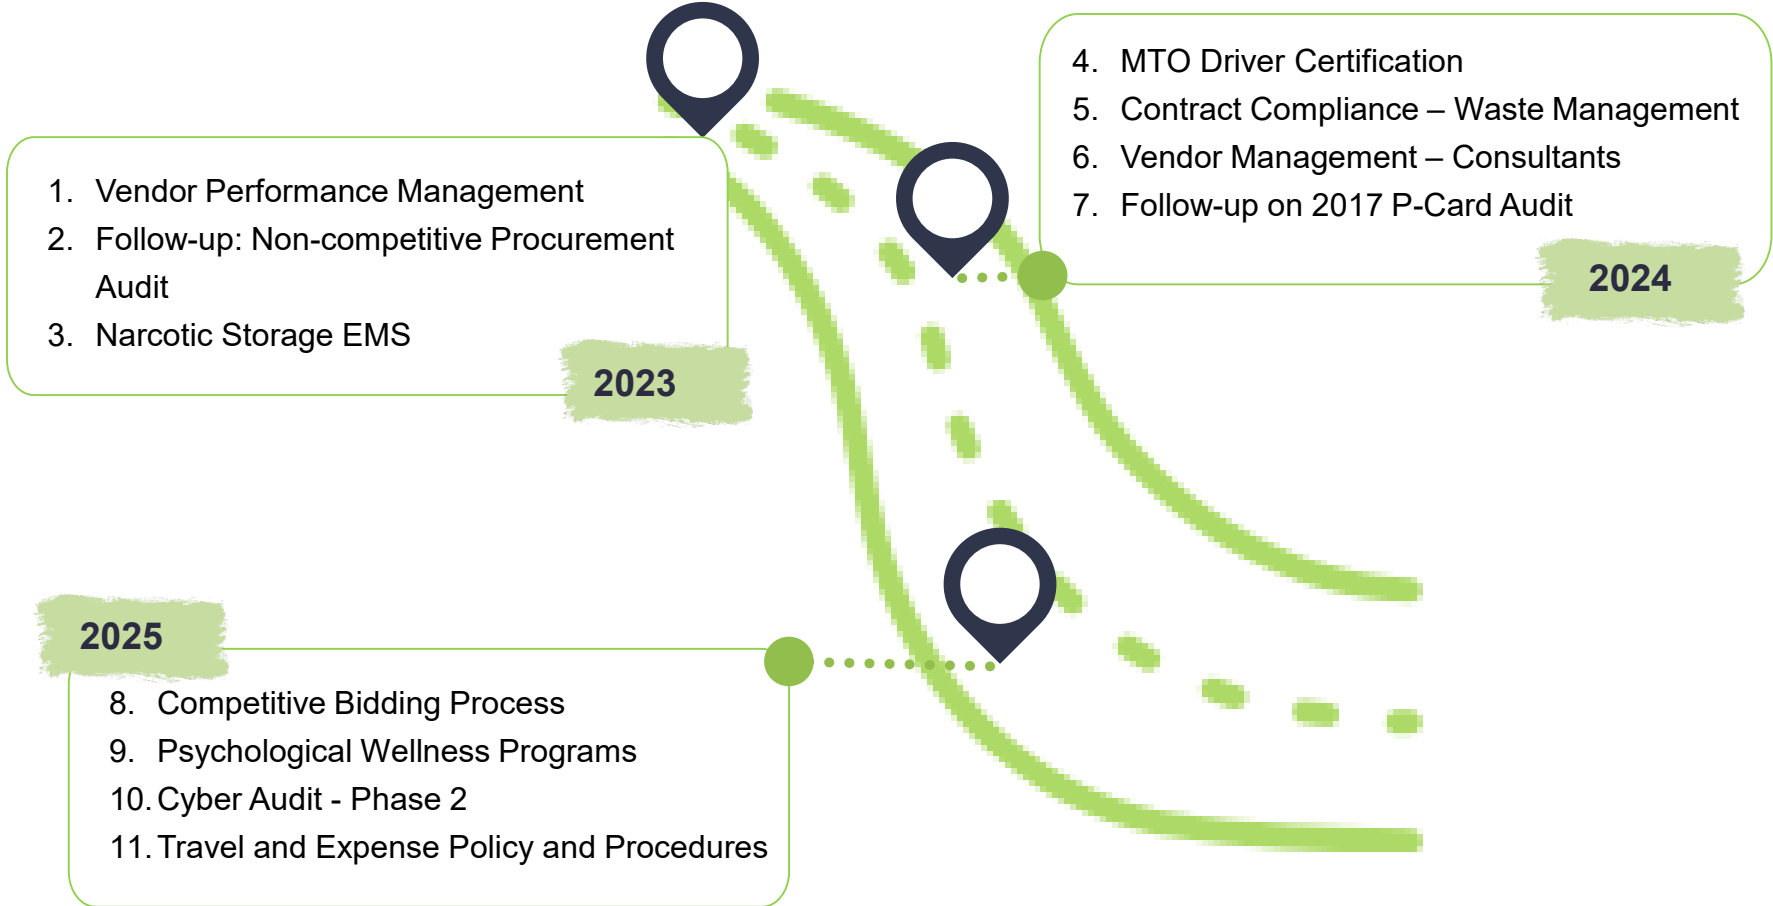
1. Vendor Performance Management
2. Follow-up: Non-competitive Procurement Audit
3. Narcotic Storage EMS

2023

4. MTO Driver Certification
5. Contract Compliance – Waste Management
6. Vendor Management – Consultants
7. Follow-up on 2017 P-Card Audit

2024

2025

8. Competitive Bidding Process
9. Psychological Wellness Programs
10. Cyber Audit - Phase 2
11. Travel and Expense Policy and Procedures